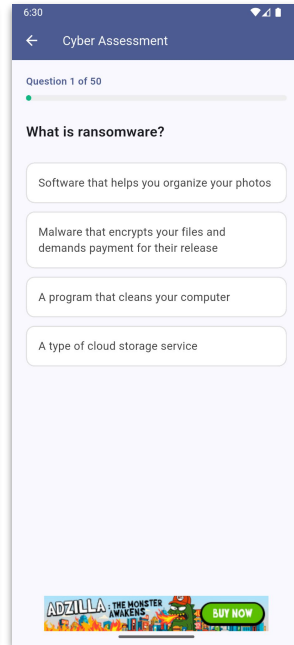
6:30

Cyber Assessment

Question 1 of 50

What is ransomware?

Software that helps you organize your photos

Malware that encrypts your files and demands payment for their release

A program that cleans your computer

A type of cloud storage service

ADZILLA THE MONSTER AWAKENS BUY NOW